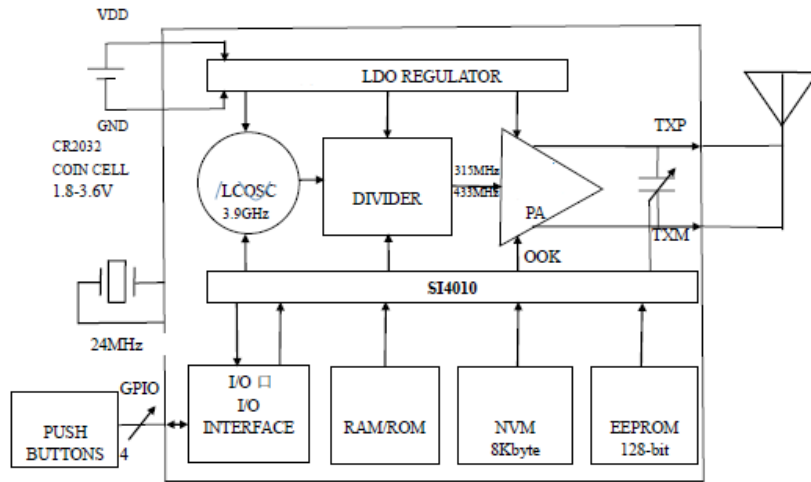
VDD

GND

CR2032

COIN CELL

1.8-3.6V

LDO REGULATOR

/LCOSC

3.9GHz

DIVIDER

315MHz

433MHz

PA

TXP

TXM

OOK

SI4010

24MHz

GPIO

PUSH BUTTONS

4

I/O 口

I/O INTERFACE

RAM/ROM

NVM

8Kbyte

EEPROM

128-bit